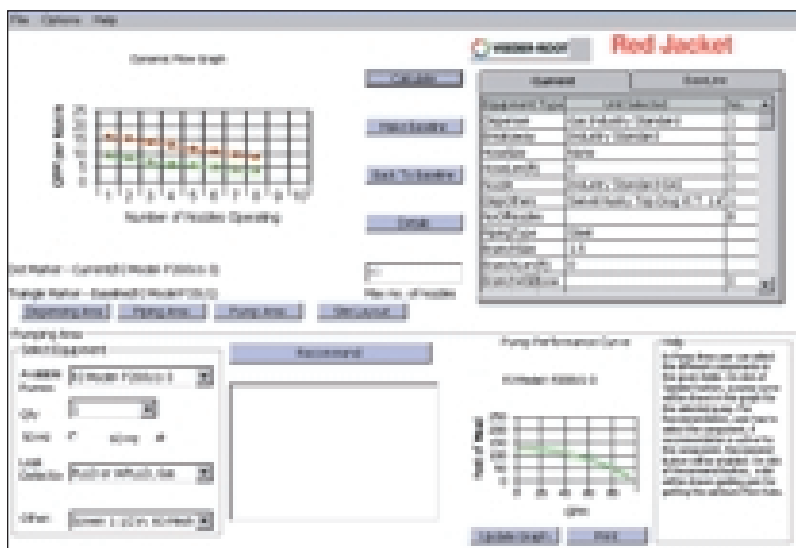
File Options Help

Dynamic Flow Graph

Red Jacket

Calculate

Main Baseline

Back To Baseline

Details

GPM per Nozzle

1 2 3 4 5 6 7 8 9 10

Number of Nozzles Operating

Dot Marker - Current(2) Model P200U3-3)

Triangle Marker - Baseline(2) Model P200U3)

Max no. of nozzles

Beginning Area Piping Area Pump Area Site Layout

Pumping Area

Select Equipment

Recommend

Pump Performance Curve

Help

Qty

Leak Detection

Other

Update Graph Print

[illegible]